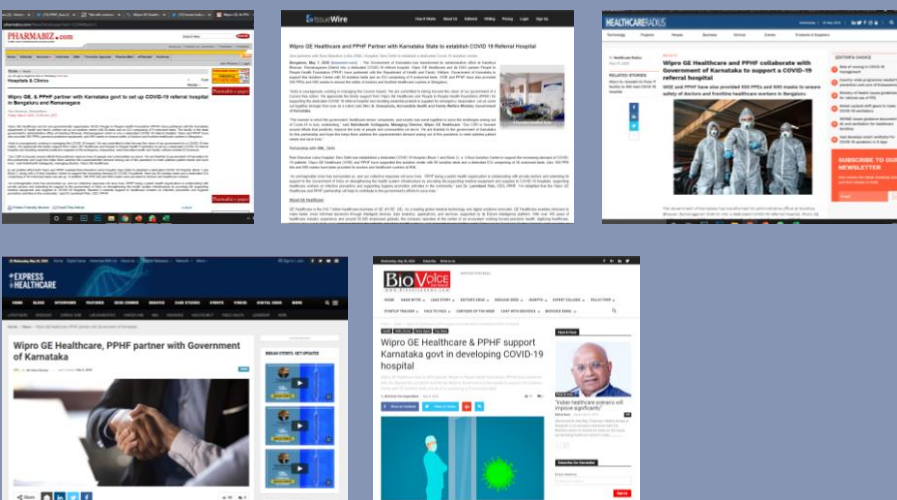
PHARMABIZ.com

Hospitals & Clinics

Wipro GE, & PPHF partner with Karnataka govt to set up COVID-19 referral hospital in Bengaluru and Ramanagara

IssueWire

Wipro GE Healthcare and PPHF Partner with Karnataka State to establish COVID 19 Referral Hospital

HEALTHCARE RADIUS

Wipro GE Healthcare and PPHF collaborate with Government of Karnataka to support a COVID-19 referral hospital

EDITOR'S CHOICE

SUBSCRIBE TO OUR NEWSLETTER

EXPRESS HEALTHCARE

Wipro GE Healthcare, PPHF partner with Government of Karnataka

BioVoice

Wipro GE Healthcare & PPHF support Karnataka govt in developing COVID-19 hospital

"Indian healthcare scenario will improve significantly"